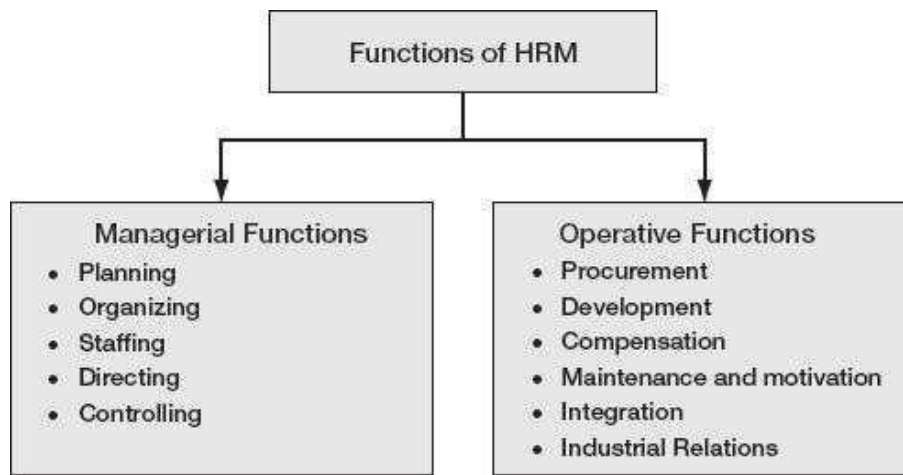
Functions of HRM

Managerial Functions
- Planning
- Organizing
- Staffing
- Directing
- Controlling

Operative Functions
- Procurement
- Development
- Compensation
- Maintenance and motivation
- Integration
- Industrial Relations